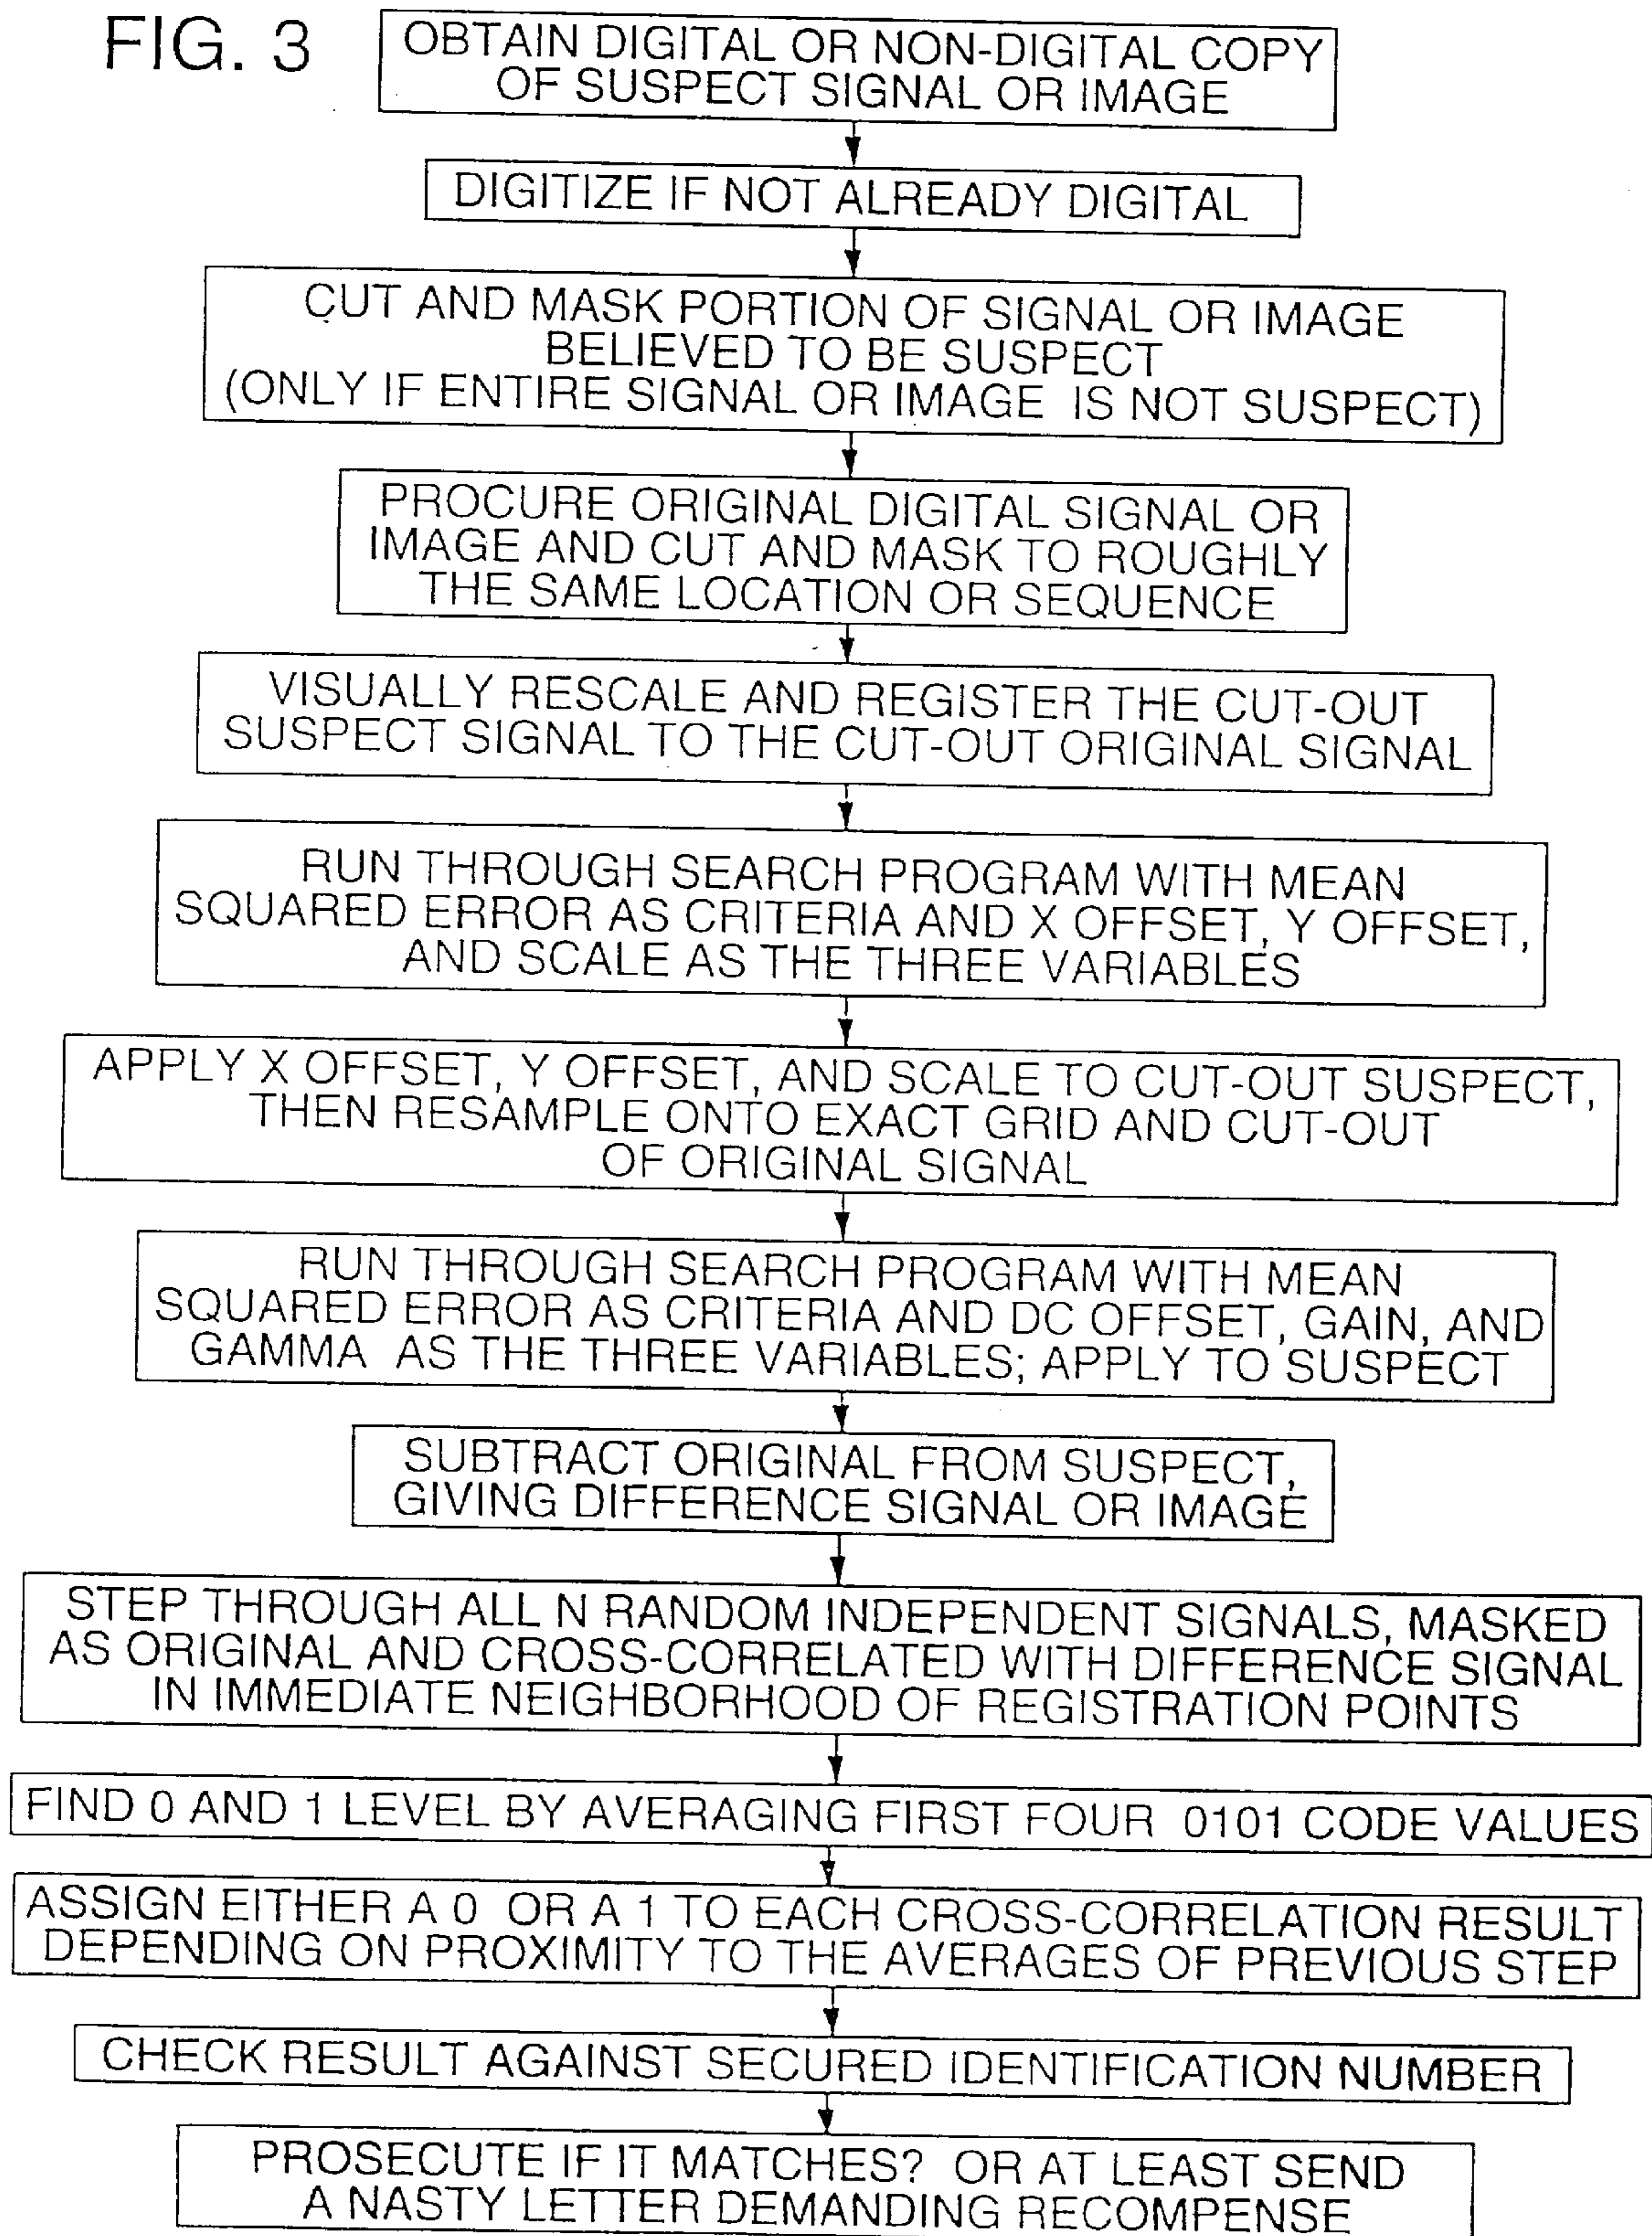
FIG. 3

OBTAIN DIGITAL OR NON-DIGITAL COPY OF SUSPECT SIGNAL OR IMAGE

DIGITIZE IF NOT ALREADY DIGITAL

CUT AND MASK PORTION OF SIGNAL OR IMAGE BELIEVED TO BE SUSPECT (ONLY IF ENTIRE SIGNAL OR IMAGE IS NOT SUSPECT)

PROCURE ORIGINAL DIGITAL SIGNAL OR IMAGE AND CUT AND MASK TO ROUGHLY THE SAME LOCATION OR SEQUENCE

VISUALLY RESCALE AND REGISTER THE CUT-OUT SUSPECT SIGNAL TO THE CUT-OUT ORIGINAL SIGNAL

RUN THROUGH SEARCH PROGRAM WITH MEAN SQUARED ERROR AS CRITERIA AND X OFFSET, Y OFFSET, AND SCALE AS THE THREE VARIABLES

APPLY X OFFSET, Y OFFSET, AND SCALE TO CUT-OUT SUSPECT, THEN RESAMPLE ONTO EXACT GRID AND CUT-OUT OF ORIGINAL SIGNAL

RUN THROUGH SEARCH PROGRAM WITH MEAN SQUARED ERROR AS CRITERIA AND DC OFFSET, GAIN, AND GAMMA AS THE THREE VARIABLES; APPLY TO SUSPECT

SUBTRACT ORIGINAL FROM SUSPECT, GIVING DIFFERENCE SIGNAL OR IMAGE

STEP THROUGH ALL N RANDOM INDEPENDENT SIGNALS, MASKED AS ORIGINAL AND CROSS-CORRELATED WITH DIFFERENCE SIGNAL IN IMMEDIATE NEIGHBORHOOD OF REGISTRATION POINTS

FIND 0 AND 1 LEVEL BY AVERAGING FIRST FOUR 0101 CODE VALUES

ASSIGN EITHER A 0 OR A 1 TO EACH CROSS-CORRELATION RESULT DEPENDING ON PROXIMITY TO THE AVERAGES OF PREVIOUS STEP

CHECK RESULT AGAINST SECURED IDENTIFICATION NUMBER

PROSECUTE IF IT MATCHES? OR AT LEAST SEND A NASTY LETTER DEMANDING RECOMPENSE